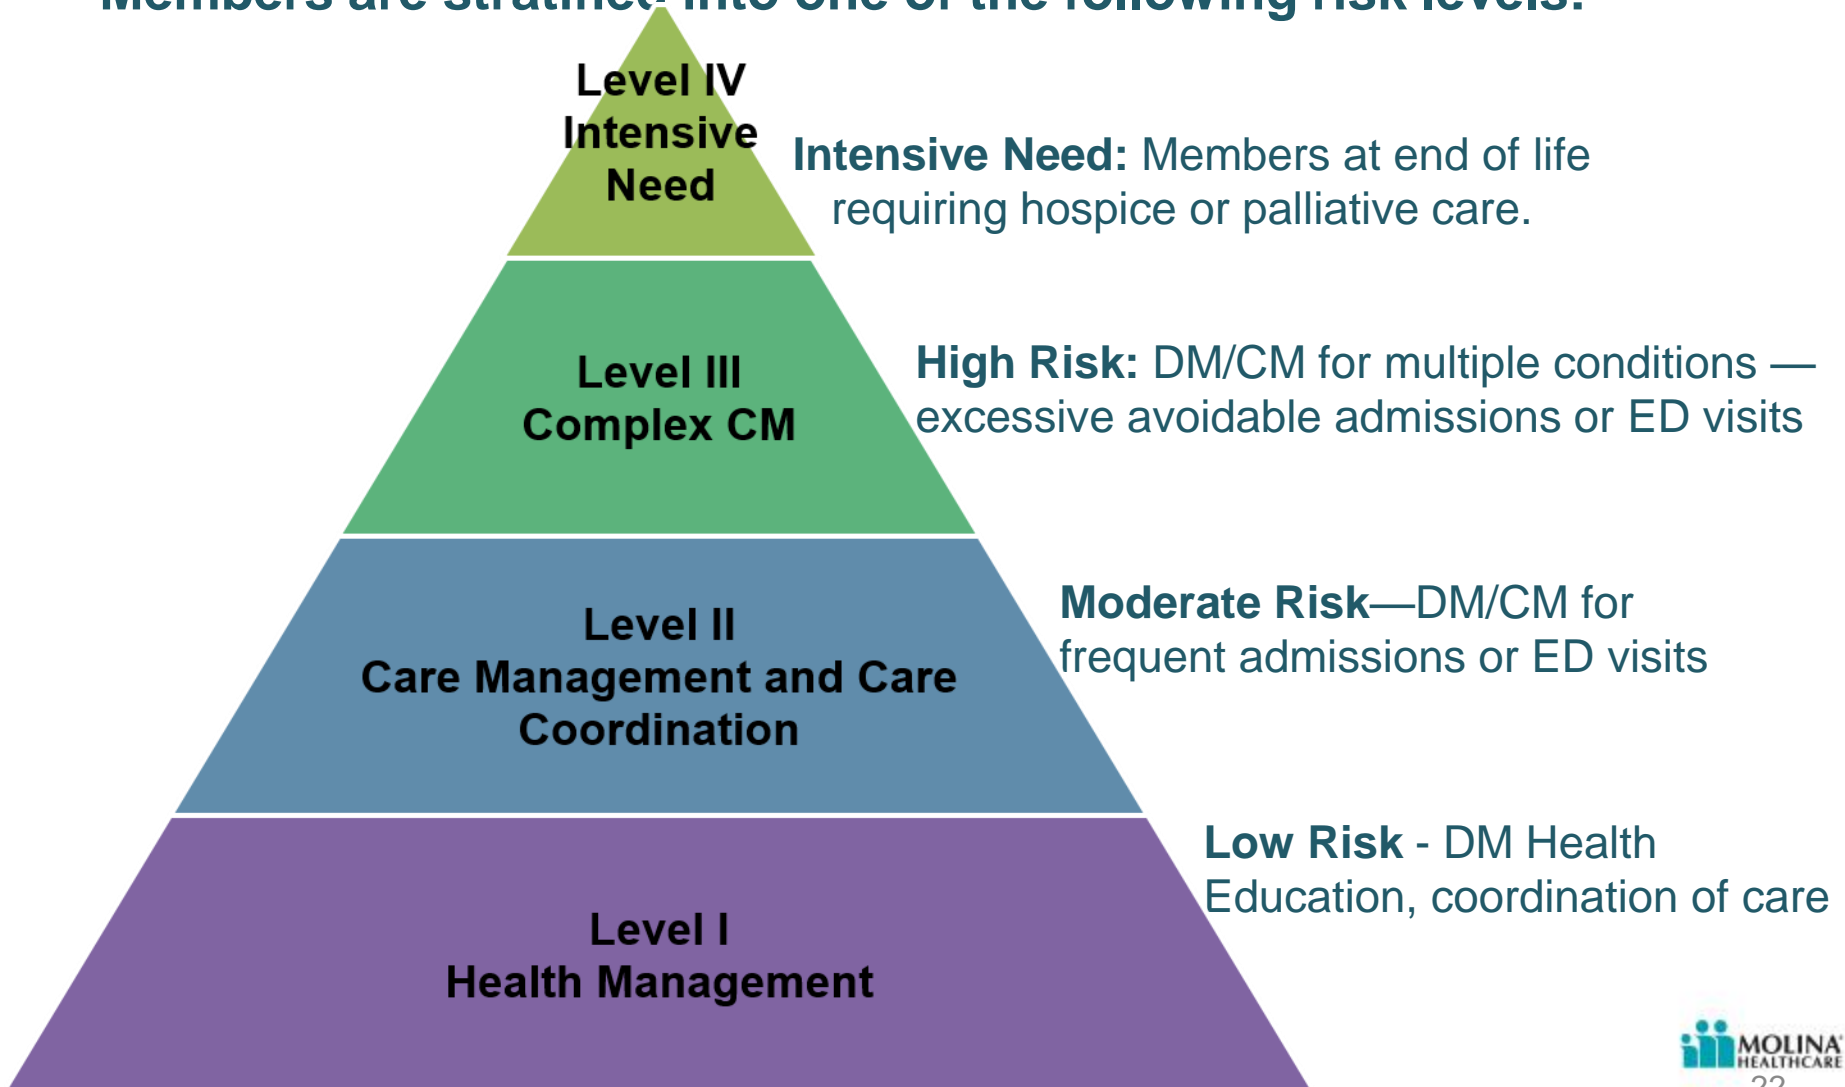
Members are stratified into one of the following risk levels:

Level IV
Intensive Need

Intensive Need: Members at end of life requiring hospice or palliative care.

Level III
Complex CM

High Risk: DM/CM for multiple conditions — excessive avoidable admissions or ED visits

Level II
Care Management and Care Coordination

Moderate Risk—DM/CM for frequent admissions or ED visits

Level I
Health Management

Low Risk - DM Health Education, coordination of care

MOLINA HEALTHCARE
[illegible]